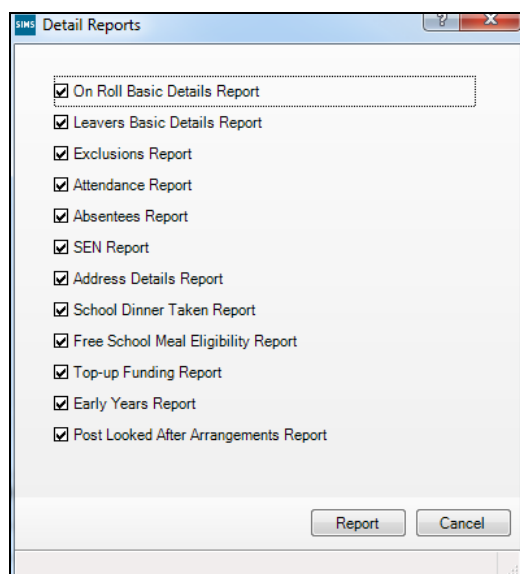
SIMS Detail Reports

?
X

On Roll Basic Details Report
Leavers Basic Details Report
Exclusions Report
Attendance Report
Absentees Report
SEN Report
Address Details Report
School Dinner Taken Report
Free School Meal Eligibility Report
Top-up Funding Report
Early Years Report
Post Looked After Arrangements Report

Report
Cancel